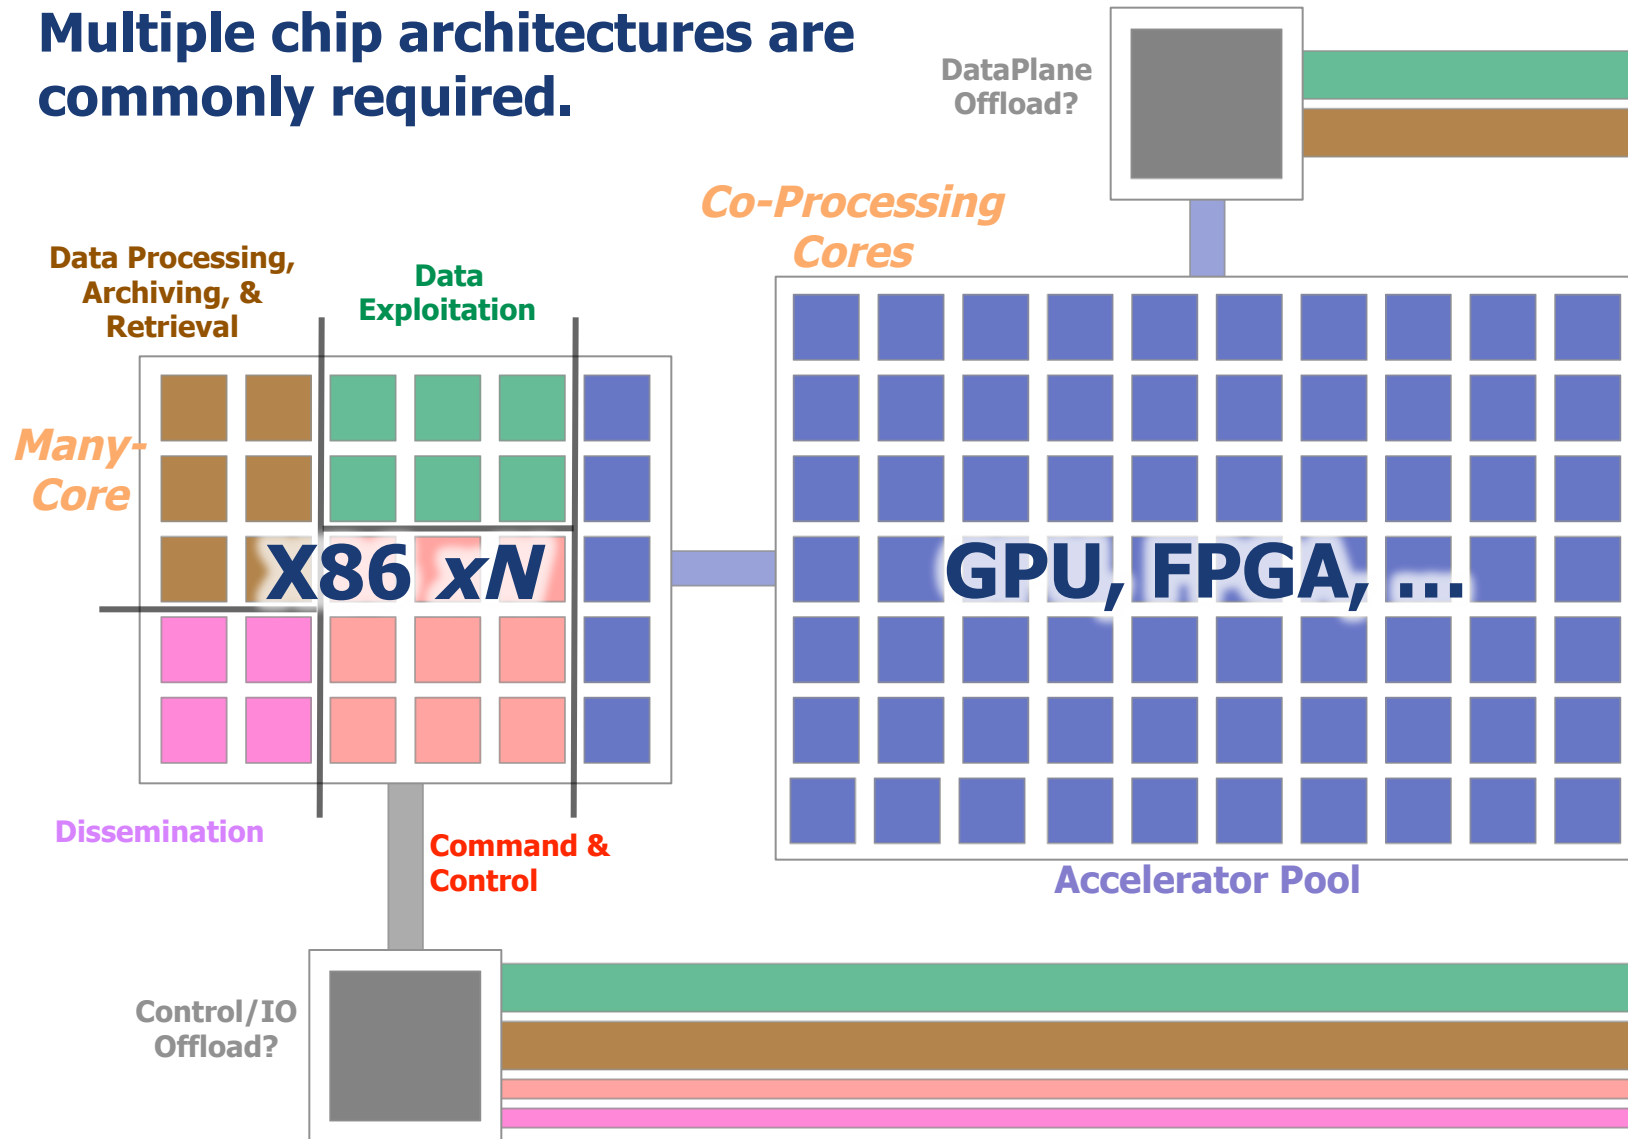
Multiple chip architectures are commonly required.

DataPlane Offload?

Co-Processing Cores

Data Processing, Archiving, & Retrieval

Data Exploitation

Many-Core

X86 *xN*

GPU, FPGA, ...

Dissemination

Command & Control

Accelerator Pool

Control/IO Offload?